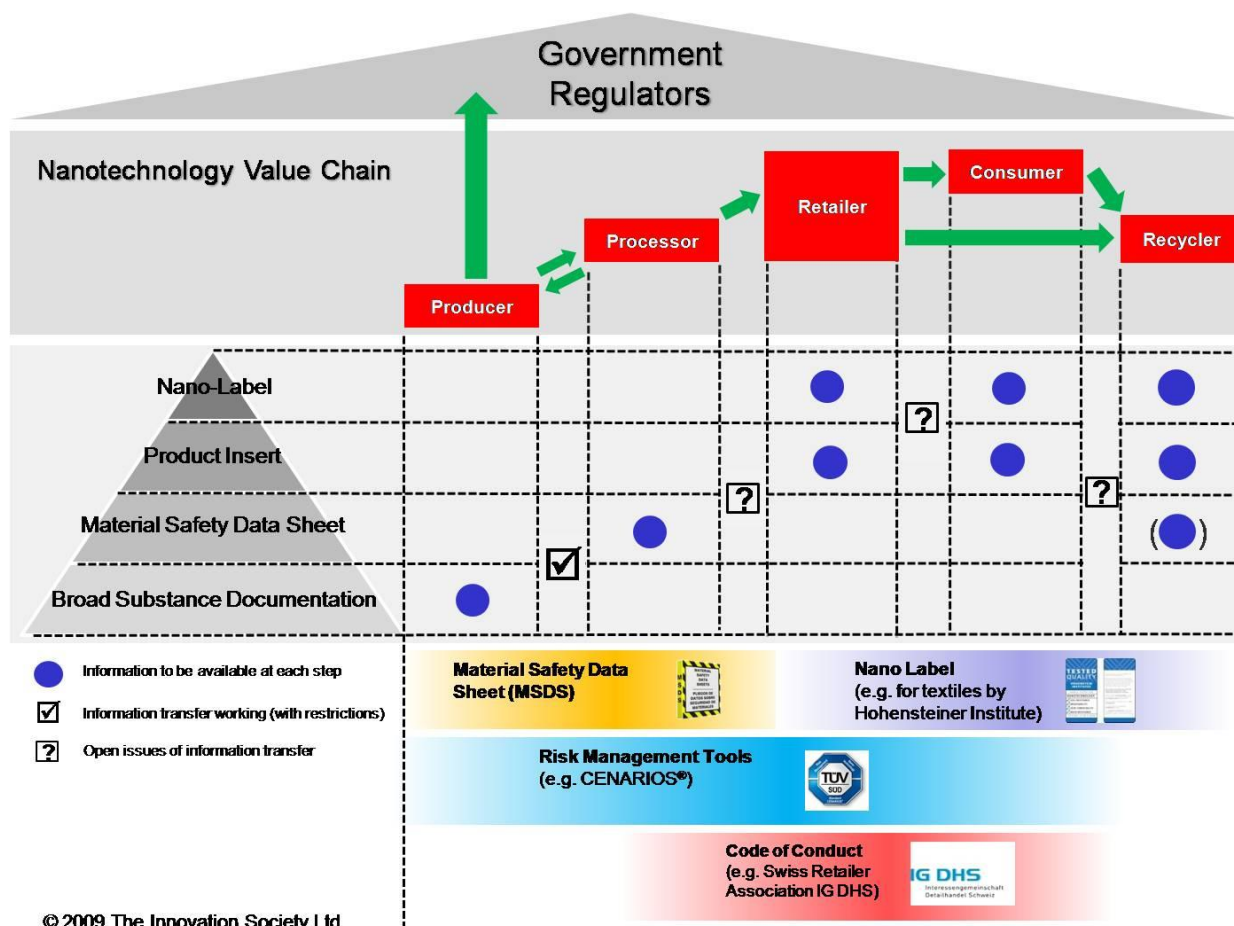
Government Regulators

Nanotechnology Value Chain

Producer

Processor

Retailer

Consumer

Recycler

Nano-Label

Product Insert

Material Safety Data Sheet

Broad Substance Documentation

? 

? 

? 

☑

( )

Information to be available at each step

☑ Information transfer working (with restrictions)

? Open issues of information transfer

Material Safety Data Sheet (MSDS)

Nano Label (e.g. for textiles by Hohensteiner Institute)

TESTED QUALITY

Risk Management Tools (e.g. CENARIOS®)

TÜV SÜD

Code of Conduct (e.g. Swiss Retailer Association IG DHS)

IG DHS Interessengemeinschaft Detailhandel Schweiz

© 2009 The Innovation Society Ltd